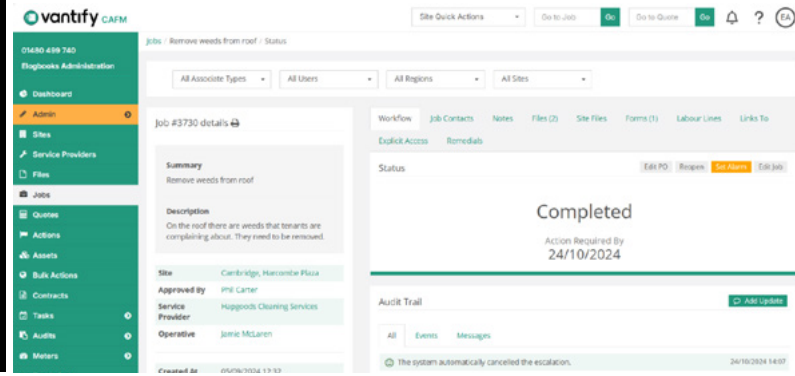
vantify CAFM

Site Quick Actions
Go to Job Go
Go to Quote Go
?
EA

01480 499 740
Elogbooks Administration

Dashboard
Admin
Sites
Service Providers
Files
Jobs
Quotes
Actions
Assets
Bulk Actions
Contracts
Tasks
Audits
Meters

Jobs / Remove weeds from roof / Status

All Associate Types
All Users
All Regions
All Sites

Job #3730 details

Summary
Remove weeds from roof

Description
On the roof there are weeds that tenants are complaining about. They need to be removed.

| Site | Cambridge, Harcombe Plaza |
|---|---|
| Approved By | Phil Carter |
| Service Provider | Hapgoods Cleaning Services |
| Operative | Jamie McLaren |

Created At 05/09/2024 12:32

Workflow
Job Contacts
Notes
Files (2)
Site Files
Forms (1)
Labour Lines
Links To
Explicit Access
Remedials

Status
Edit PO
Reopen
Set Alarm
Edit Job

Completed
Action Required By
24/10/2024

Audit Trail
Add Update

All
Events
Messages

The system automatically cancelled the escalation.
24/10/2024 14:07